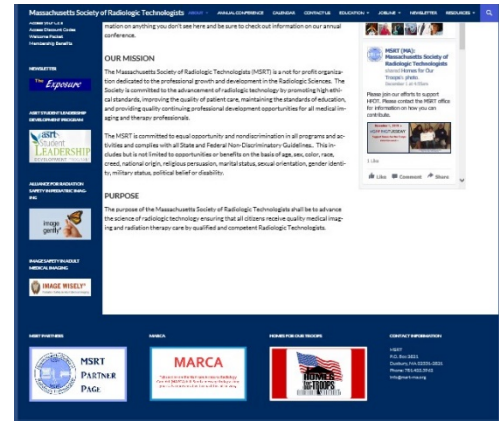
Massachusetts Society of Radiologic Technologists ABOUT ANNUAL CONFERENCE CALENDAR CONTACT US EDUCATION JOBLINE NEWSLETTER RESOURCES

Access Discount Codes
Welcome Packet
Membership Benefits

NEWSLETTER

The Exposure

ASRT STUDENT LEADERSHIP DEVELOPMENT PROGRAM

asrt Student LEADERSHIP DEVELOPMENT PROGRAM

ALLIANCE FOR RADIATION SAFETY IN PEDIATRIC IMAGING

Image gently

IMAGE SAFETY IN ADULT MEDICAL IMAGING

IMAGE WISELY

mation on anything you don't see here and be sure to check out information on our annual conference.

OUR MISSION

The Massachusetts Society of Radiologic Technologists (MSRT) is a not for profit organization dedicated to the professional growth and development in the Radiologic Sciences. The Society is committed to the advancement of radiologic technology by promoting high ethical standards, improving the quality of patient care, maintaining the standards of education, and providing quality continuing professional development opportunities for all medical imaging and therapy professionals.

The MSRT is committed to equal opportunity and nondiscrimination in all programs and activities and complies with all State and Federal Non-Discriminatory Guidelines. This includes but is not limited to opportunities or benefits on the basis of age, sex, color, race, creed, national origin, religious persuasion, marital status, sexual orientation, gender identity, military status, political belief or disability.

PURPOSE

The purpose of the Massachusetts Society of Radiologic Technologists shall be to advance the science of radiologic technology ensure that all citizens receive quality medical imaging and radiation therapy care by qualified and competent Radiologic Technologists.

MSRT (MA): Massachusetts Society of Radiologic Technologists shared Homes for Our Troops's photo.

Please join our efforts to support HFOT. Please contact the MSRT office for information on how you can contribute.

1 Like

Like Comment Share

MSRT PARTNERS

MSRT Partner Page

MARCA

MARCA

HOMES FOR OUR TROOPS

Homes for Our Troops

CONTACT INFORMATION

MSRT
P.O. Box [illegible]
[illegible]
Phone: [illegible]
info@msrt-ma.org